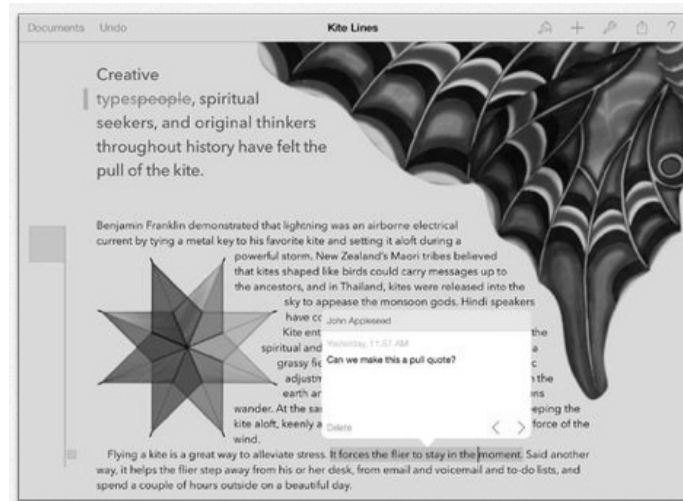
Documents Undo

Kite Lines

?

Creative typespeople, spiritual seekers, and original thinkers throughout history have felt the pull of the kite.

Benjamin Franklin demonstrated that lightning was an airborne electrical current by tying a metal key to his favorite kite and setting it aloft during a powerful storm. New Zealand's Maori tribes believed that kites shaped like birds could carry messages up to the ancestors, and in Thailand, kites were released into the sky to appease the monsoon gods. Hindi speakers have cc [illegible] Kite ent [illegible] the spiritual and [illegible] a grassy fie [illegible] c adjustr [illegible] the earth ar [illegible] ns wander. At the sa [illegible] eping the kite aloft, keenly a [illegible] force of the wind.

John Appleseed

Yesterday, 11:57 AM

Can we make this a pull quote?

Delete

Flying a kite is a great way to alleviate stress. It forces the flier to stay in the moment. Said another way, it helps the flier step away from his or her desk, from email and voicemail and to-do lists, and spend a couple of hours outside on a beautiful day.